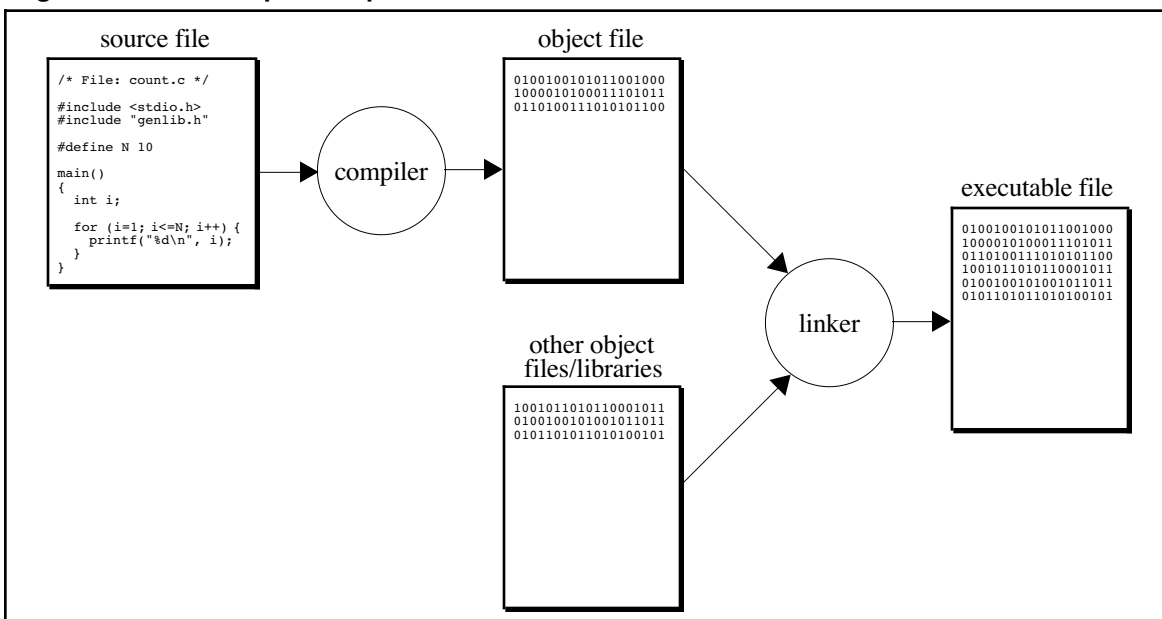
source file

/* File: count.c */

#include <stdio.h>
#include "genlib.h"

#define N 10

main()
{
  int i;

  for (i=1; i<=N; i++) {
    printf("%d\n", i);
  }
}

compiler

object file

010010010101100100
100001010001110101
011010011101010110

executable file

010010010101100100
100001010001110101
011010011101010110
100101101011000101
010010010100101101
010110101101010010

linker

other object files/libraries

100101101011000101
010010010100101101
010110101101010010